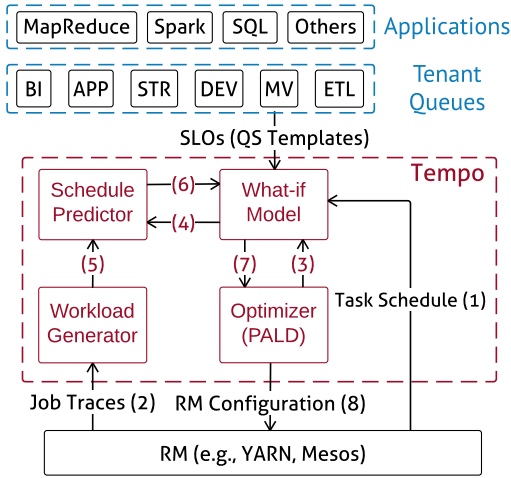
MapReduce
Spark
SQL
Others
Applications

BI
APP
STR
DEV
MV
ETL
Tenant Queues

SLOs (QS Templates)

Tempo

Schedule Predictor
(6)
(4)
What-if Model

(5)
(7)
(3)

Workload Generator
Optimizer (PALD)
Task Schedule (1)

Job Traces (2)
RM Configuration (8)

RM (e.g., YARN, Mesos)